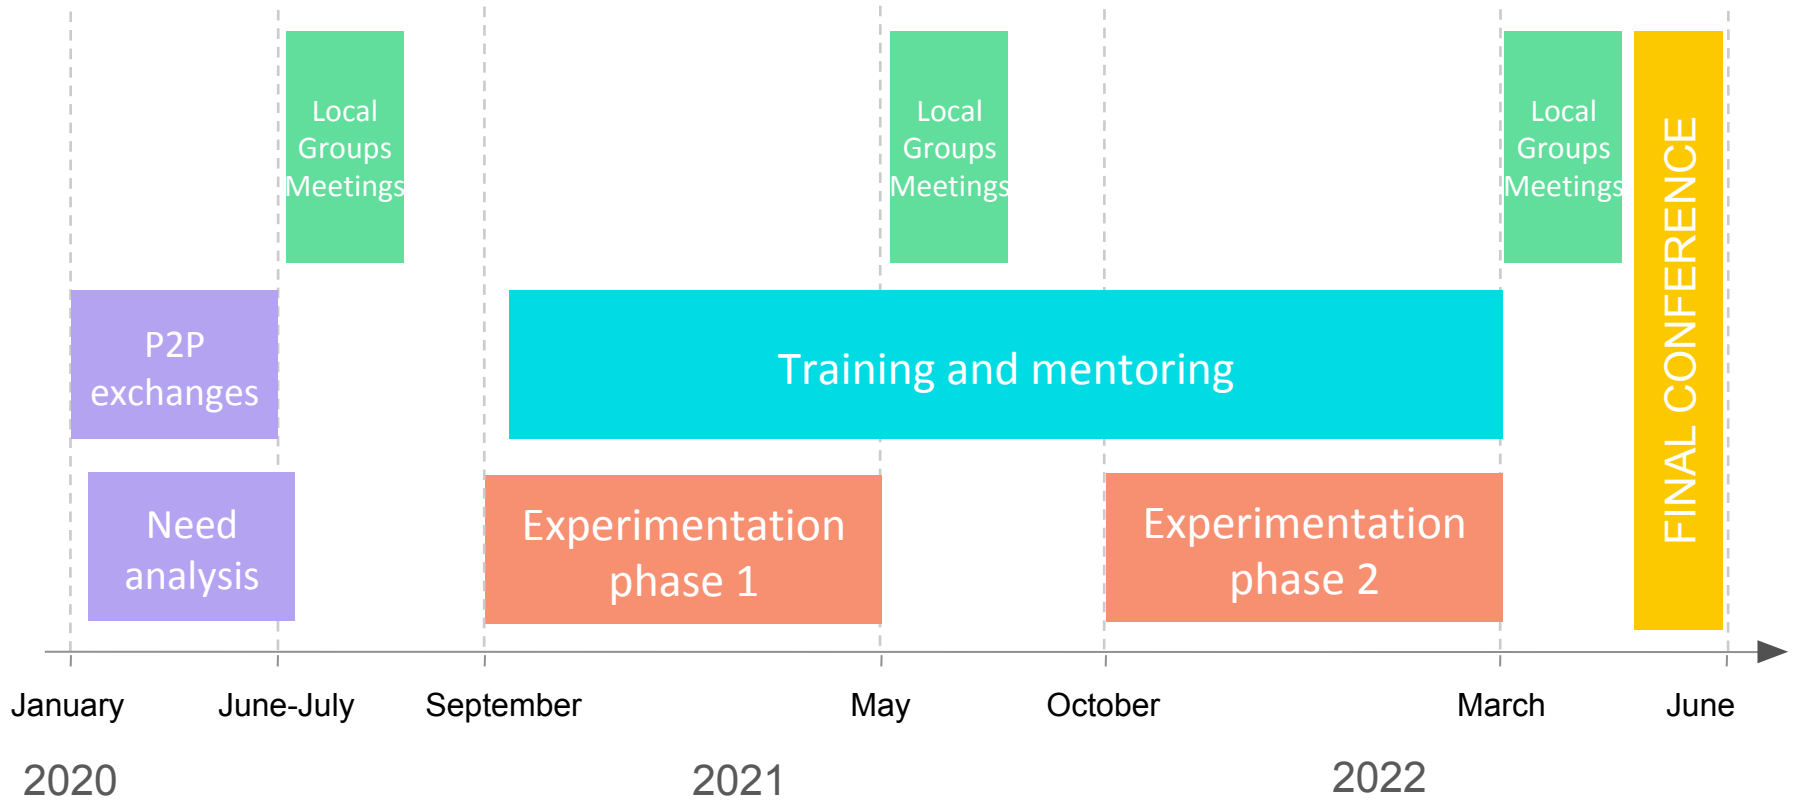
Local Groups Meetings

Local Groups Meetings

Local Groups Meetings

FINAL CONFERENCE

P2P exchanges

Training and mentoring

Need analysis

Experimentation phase 1

Experimentation phase 2

January June-July September May October March June

2020 2021 2022